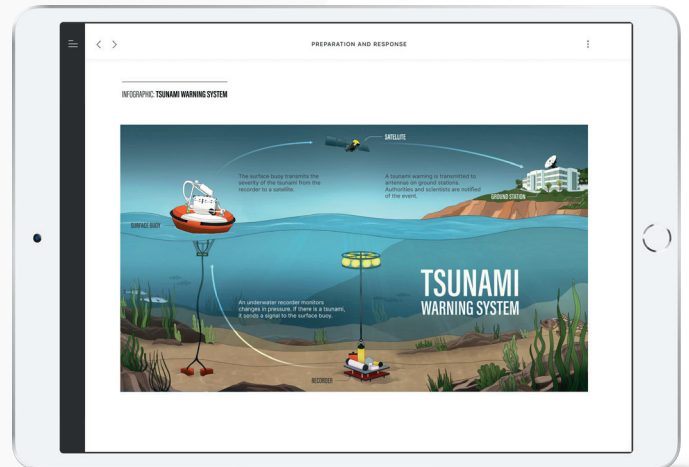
PREPARATION AND RESPONSE

INFOGRAPHIC: TSUNAMI WARNING SYSTEM

SATELLITE

The surface buoy transmits the severity of the tsunami from the recorder to a satellite.

A tsunami warning is transmitted to antennas on ground stations. Authorities and scientists are notified of the event.

GROUND STATION

SURFACE BUOY

TSUNAMI
WARNING SYSTEM

An underwater recorder monitors changes in pressure. If there is a tsunami, it sends a signal to the surface buoy.

RECORDER